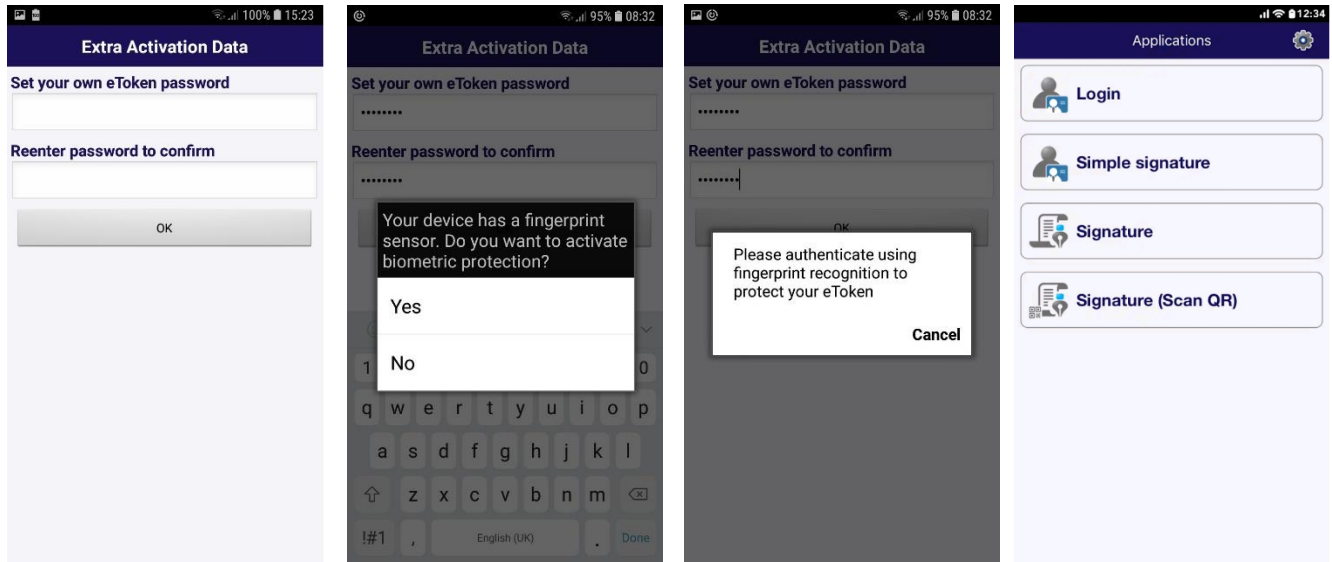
100% 15:23
Extra Activation Data
Set your own eToken password
Reenter password to confirm
OK

95% 08:32
Extra Activation Data
Set your own eToken password
••••••••
Reenter password to confirm
••••••••
Your device has a fingerprint sensor. Do you want to activate biometric protection?
Yes
No
1 0
q w e r t y u i o p
a s d f g h j k l
z x c v b n m
!#1 , English (UK) . Done

95% 08:32
Extra Activation Data
Set your own eToken password
••••••••
Reenter password to confirm
••••••••
OK
Please authenticate using fingerprint recognition to protect your eToken
Cancel

12:34
Applications
Login
Simple signature
Signature
Signature (Scan QR)